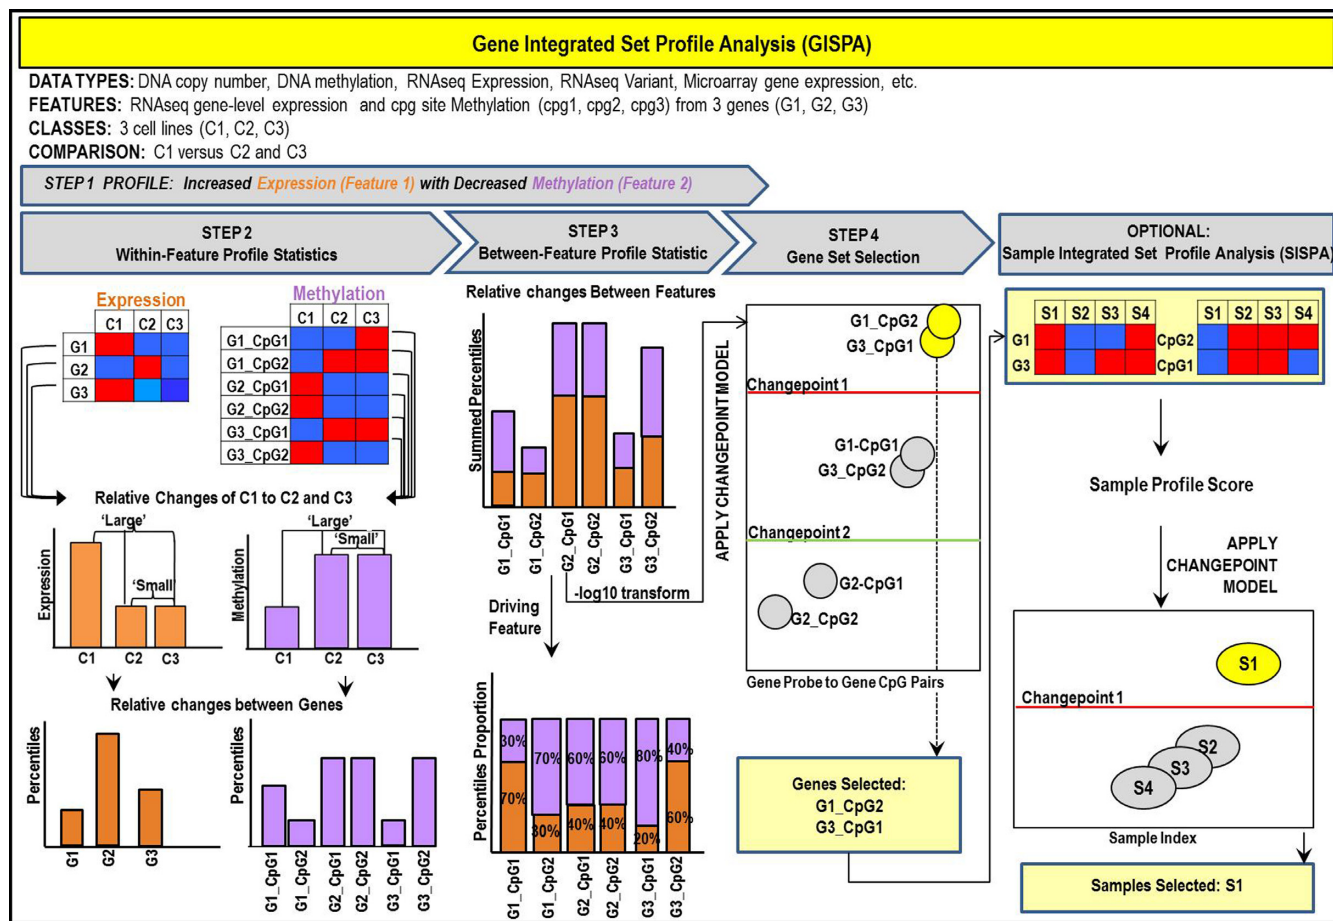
Gene Integrated Set Profile Analysis (GISPA)

DATA TYPES: DNA copy number, DNA methylation, RNAseq Expression, RNAseq Variant, Microarray gene expression, etc.
FEATURES: RNAseq gene-level expression and cpg site Methylation (cpg1, cpg2, cpg3) from 3 genes (G1, G2, G3)
CLASSES: 3 cell lines (C1, C2, C3)
COMPARISON: C1 versus C2 and C3

STEP 1 PROFILE: Increased Expression (Feature 1) with Decreased Methylation (Feature 2)

STEP 2
Within-Feature Profile Statistics

STEP 3
Between-Feature Profile Statistic

STEP 4
Gene Set Selection

OPTIONAL:
Sample Integrated Set Profile Analysis (SISPA)

Expression

| | C1 | C2 | C3 |
|---|---|---|---|
| G1 | | | |
| G2 | | | |
| G3 | | | |

Methylation

| | C1 | C2 | C3 |
|---|---|---|---|
| G1_CpG1 | | | |
| G1_CpG2 | | | |
| G2_CpG1 | | | |
| G2_CpG2 | | | |
| G3_CpG1 | | | |
| G3_CpG2 | | | |

Relative Changes of C1 to C2 and C3

'Large'
'Small'
Expression
C1 C2 C3

'Large'
'Small'
Methylation
C1 C2 C3

Relative changes between Genes

Percentiles
G1 G2 G3

Percentiles
G1_CpG1 G1_CpG2 G2_CpG1 G2_CpG2 G3_CpG1 G3_CpG2

Relative changes Between Features

Summed Percentiles
G1_CpG1 G1_CpG2 G2_CpG1 G2_CpG2 G3_CpG1 G3_CpG2

-log10 transform

Driving Feature

Percentiles Proportion
30% 70% 60% 60% 80% 40%
70% 30% 40% 40% 20% 60%
G1_CpG1 G1_CpG2 G2_CpG1 G2_CpG2 G3_CpG1 G3_CpG2

APPLY CHANGEPOINT MODEL

G1_CpG2
G3_CpG1
Changepoint 1
G1-CpG1
G3_CpG2
Changepoint 2
G2-CpG1
G2_CpG2

Gene Probe to Gene CpG Pairs

Genes Selected:
G1_CpG2
G3_CpG1

| | S1 | S2 | S3 | S4 |
|---|---|---|---|---|
| G1 | | | | |
| G3 | | | | |

| | S1 | S2 | S3 | S4 |
|---|---|---|---|---|
| CpG2 | | | | |
| CpG1 | | | | |

Sample Profile Score

APPLY CHANGEPOINT MODEL

S1
Changepoint 1
S2
S3
S4

Sample Index

Samples Selected: S1